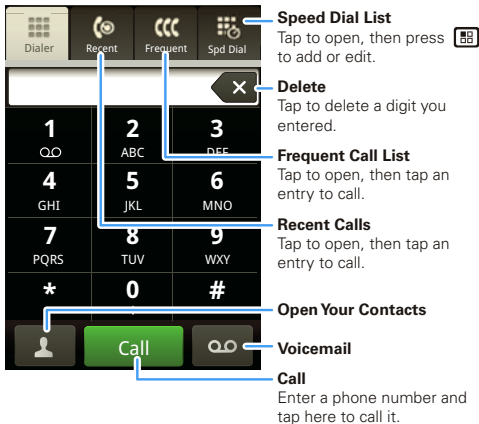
Dialer Recent Frequent Spd Dial

1
ᴏᴏ
2
ABC
3
DEF
4
GHI
5
JKL
6
MNO
7
PQRS
8
TUV
9
WXY
*
0
#

Call

Speed Dial List
Tap to open, then press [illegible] to add or edit.

Delete
Tap to delete a digit you entered.

Frequent Call List
Tap to open, then tap an entry to call.

Recent Calls
Tap to open, then tap an entry to call.

Open Your Contacts

Voicemail

Call
Enter a phone number and tap here to call it.